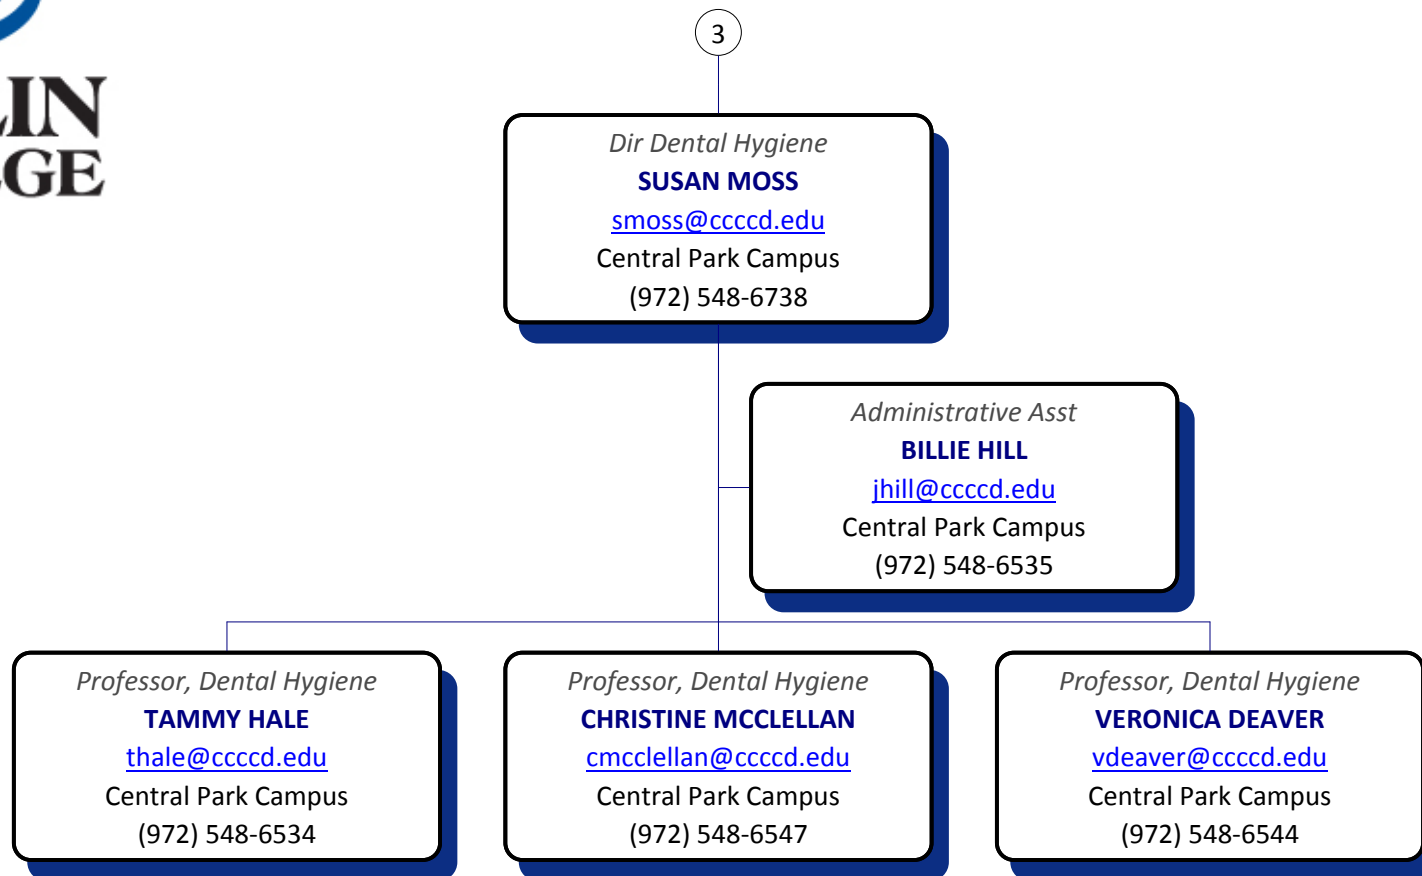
LIN
GE

3

Dir Dental Hygiene
SUSAN MOSS
smoss@ccccd.edu
Central Park Campus
(972) 548-6738

Administrative Asst
BILLIE HILL
jhill@ccccd.edu
Central Park Campus
(972) 548-6535

Professor, Dental Hygiene
TAMMY HALE
thale@ccccd.edu
Central Park Campus
(972) 548-6534

Professor, Dental Hygiene
CHRISTINE MCCLELLAN
cmcclellan@ccccd.edu
Central Park Campus
(972) 548-6547

Professor, Dental Hygiene
VERONICA DEAVER
vdeaver@ccccd.edu
Central Park Campus
(972) 548-6544